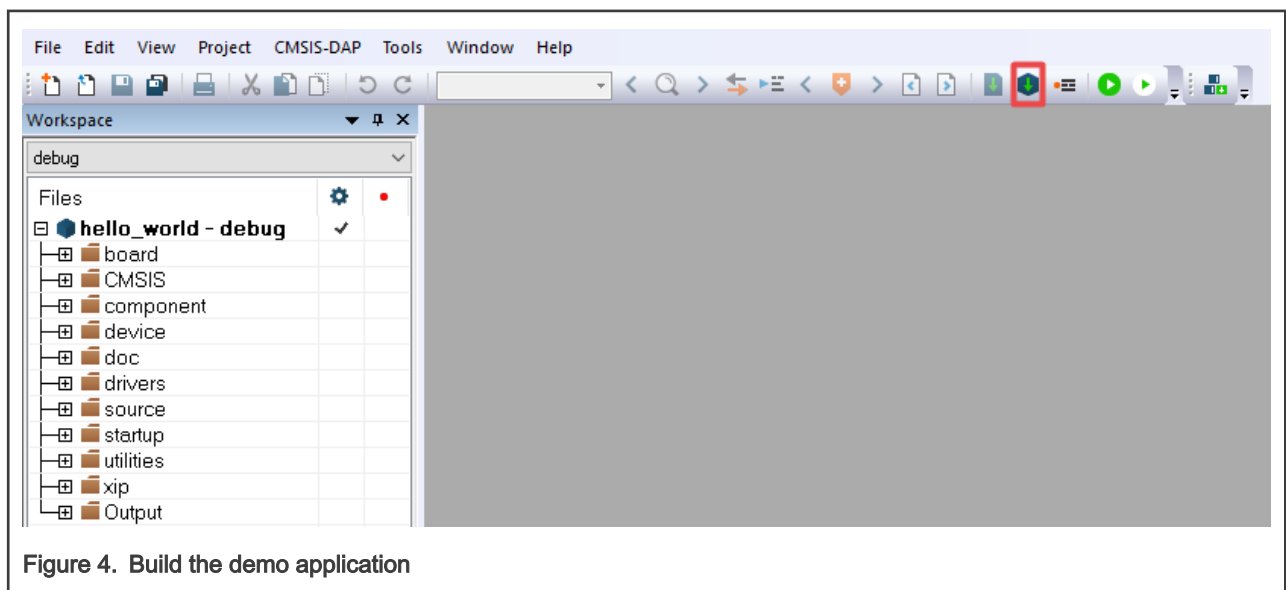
File Edit View Project CMSIS-DAP Tools Window Help

Workspace

debug

Files

hello_world - debug ✓

board
CMSIS
component
device
doc
drivers
source
startup
utilities
xip
Output

Figure 4. Build the demo application